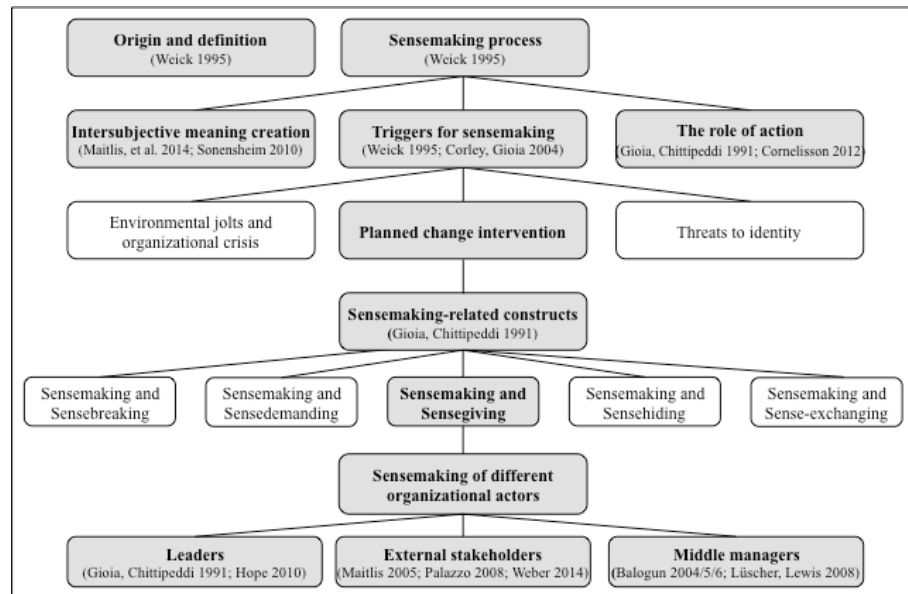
Origin and definition
(Weick 1995)

Sensemaking process
(Weick 1995)

Intersubjective meaning creation
(Maitlis, et al. 2014; Sonensheim 2010)

Triggers for sensemaking
(Weick 1995; Corley, Gioia 2004)

The role of action
(Gioia, Chittipeddi 1991; Cornelisson 2012)

Environmental jolts and organizational crisis

Planned change intervention

Threats to identity

Sensemaking-related constructs
(Gioia, Chittipeddi 1991)

Sensemaking and Sensebreaking

Sensemaking and Sensedemanding

Sensemaking and Sensegiving

Sensemaking and Sensehiding

Sensemaking and Sense-exchanging

Sensemaking of different organizational actors

Leaders
(Gioia, Chittipeddi 1991; Hope 2010)

External stakeholders
(Maitlis 2005; Palazzo 2008; Weber 2014)

Middle managers
(Balogun 2004/5/6; Lüscher, Lewis 2008)